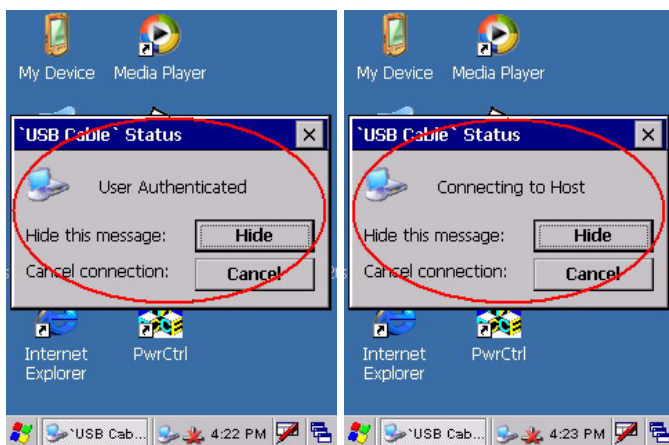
My Device
Media Player
`USB Cable` Status
User Authenticated
Hide this message:
Hide
Cancel connection:
Cancel
Internet Explorer
PwrCtrl
`USB Cab...
4:22 PM

My Device
Media Player
`USB Cable` Status
Connecting to Host
Hide this message:
Hide
Cancel connection:
Cancel
Internet Explorer
PwrCtrl
`USB Cab...
4:23 PM